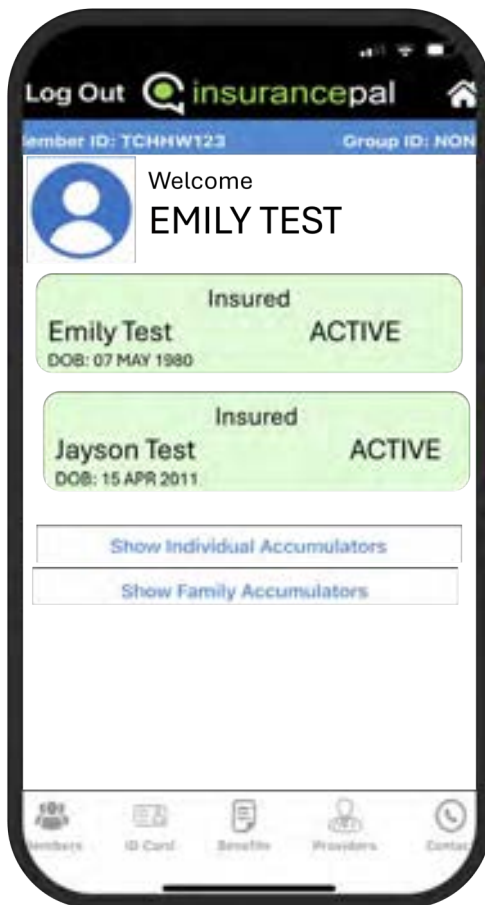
Log Out insurancepal

ember ID: TCHHW123 Group ID: NON

Welcome
EMILY TEST

Insured
Emily Test ACTIVE
DOB: 07 MAY 1980

Insured
Jayson Test ACTIVE
DOB: 15 APR 2011

Show Individual Accumulators

Show Family Accumulators

Members ID Card Benefits Providers Contac